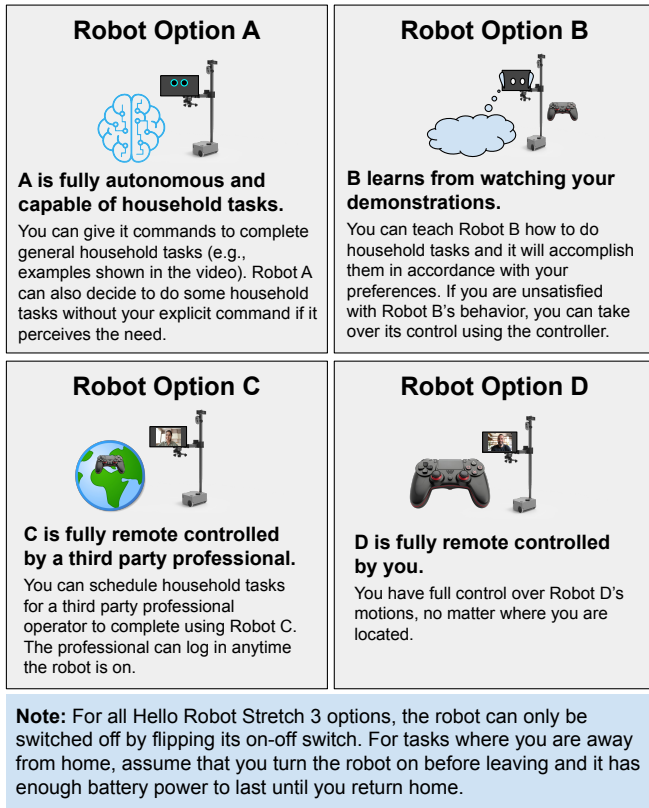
Robot Option A

A is fully autonomous and capable of household tasks.

You can give it commands to complete general household tasks (e.g., examples shown in the video). Robot A can also decide to do some household tasks without your explicit command if it perceives the need.

Robot Option B

B learns from watching your demonstrations.

You can teach Robot B how to do household tasks and it will accomplish them in accordance with your preferences. If you are unsatisfied with Robot B's behavior, you can take over its control using the controller.

Robot Option C

C is fully remote controlled by a third party professional.

You can schedule household tasks for a third party professional operator to complete using Robot C. The professional can log in anytime the robot is on.

Robot Option D

D is fully remote controlled by you.

You have full control over Robot D's motions, no matter where you are located.

**Note:** For all Hello Robot Stretch 3 options, the robot can only be switched off by flipping its on-off switch. For tasks where you are away from home, assume that you turn the robot on before leaving and it has enough battery power to last until you return home.